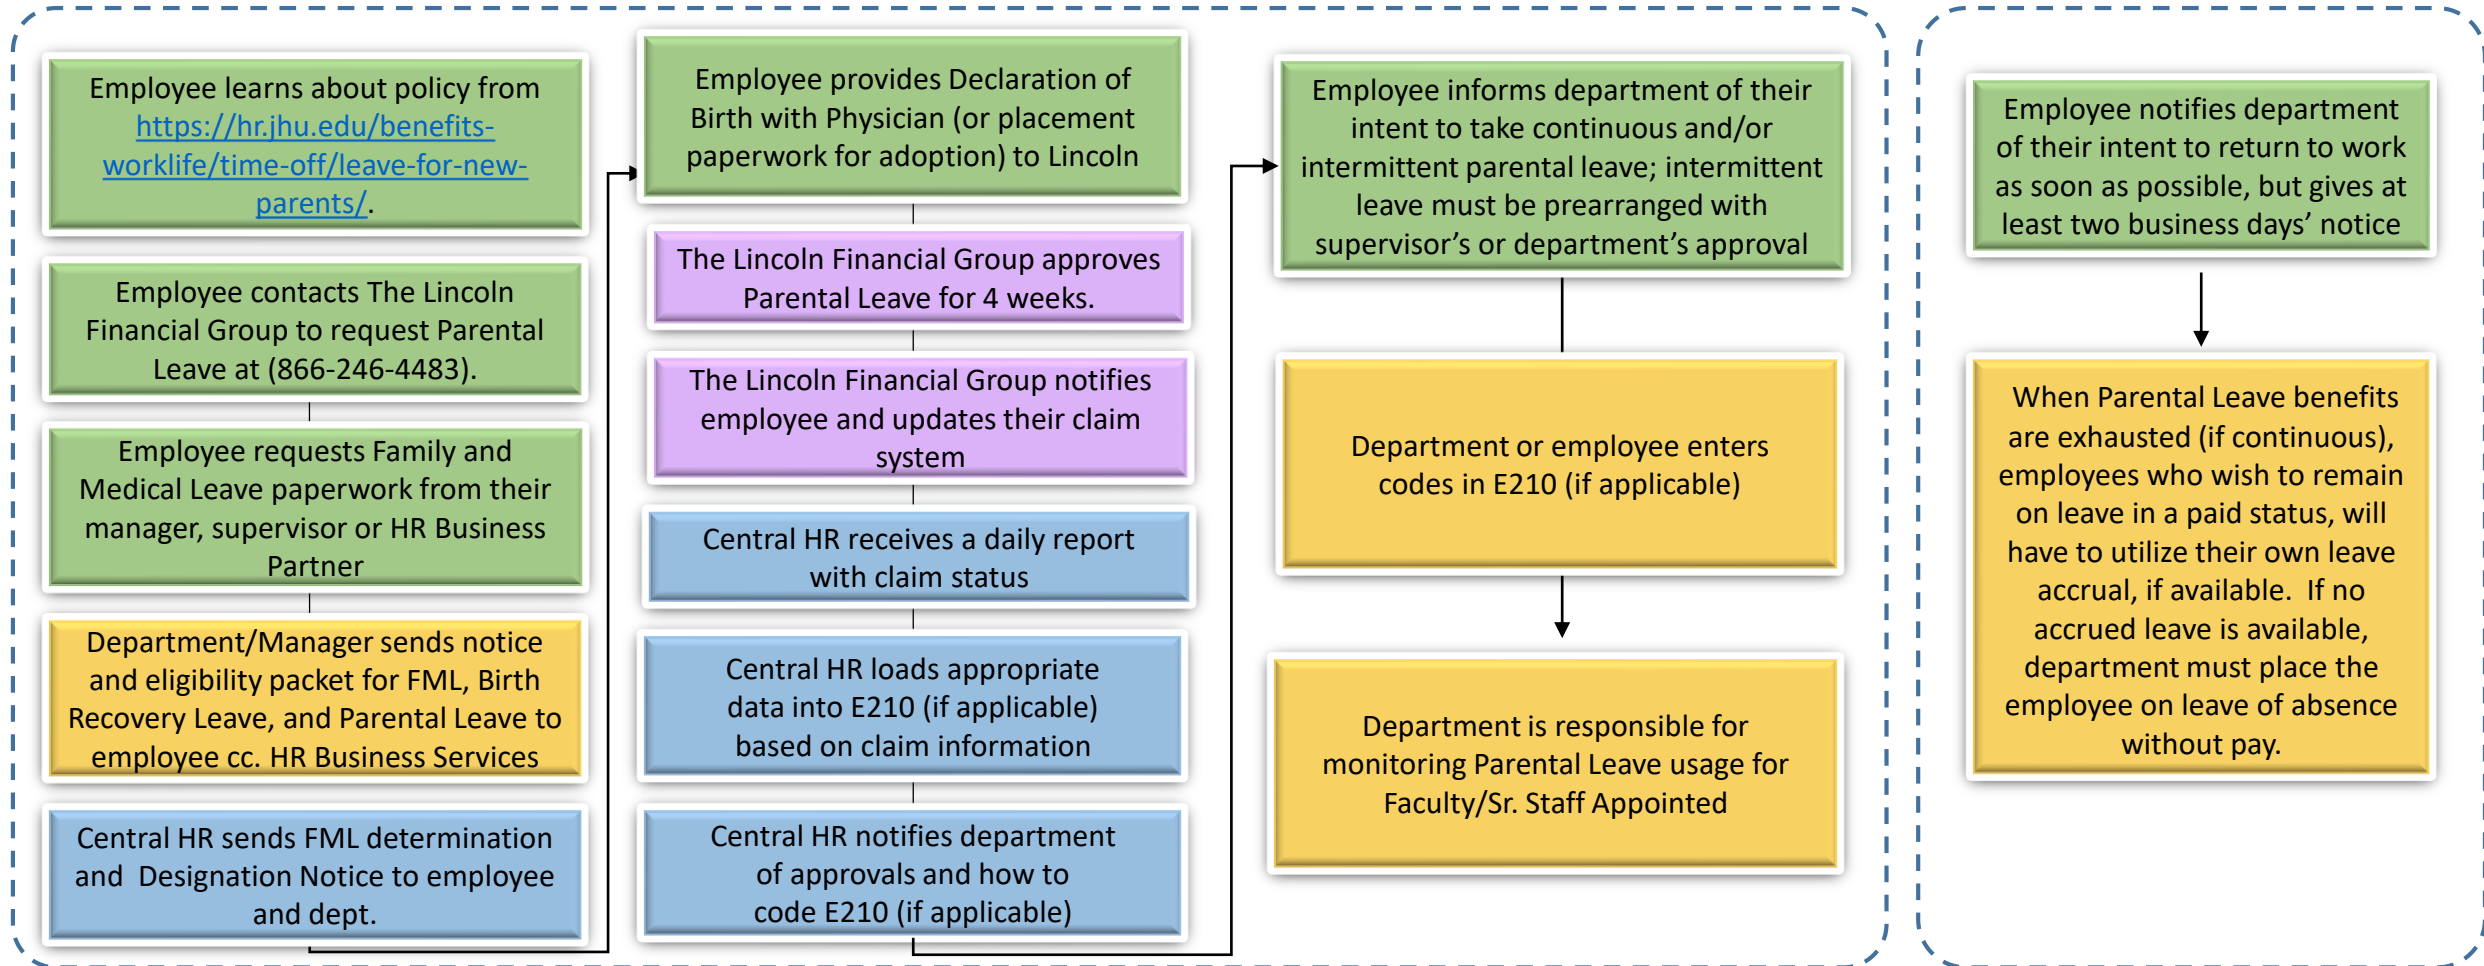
Employee learns about policy from https://hr.jhu.edu/benefits-worklife/time-off/leave-for-new-parents/.

Employee contacts The Lincoln Financial Group to request Parental Leave at (866-246-4483).

Employee requests Family and Medical Leave paperwork from their manager, supervisor or HR Business Partner

Department/Manager sends notice and eligibility packet for FML, Birth Recovery Leave, and Parental Leave to employee cc. HR Business Services

Central HR sends FML determination and Designation Notice to employee and dept.

Employee provides Declaration of Birth with Physician (or placement paperwork for adoption) to Lincoln

The Lincoln Financial Group approves Parental Leave for 4 weeks.

The Lincoln Financial Group notifies employee and updates their claim system

Central HR receives a daily report with claim status

Central HR loads appropriate data into E210 (if applicable) based on claim information

Central HR notifies department of approvals and how to code E210 (if applicable)

Employee informs department of their intent to take continuous and/or intermittent parental leave; intermittent leave must be prearranged with supervisor's or department's approval

Department or employee enters codes in E210 (if applicable)

Department is responsible for monitoring Parental Leave usage for Faculty/Sr. Staff Appointed

Employee notifies department of their intent to return to work as soon as possible, but gives at least two business days' notice

When Parental Leave benefits are exhausted (if continuous), employees who wish to remain on leave in a paid status, will have to utilize their own leave accrual, if available. If no accrued leave is available, department must place the employee on leave of absence without pay.